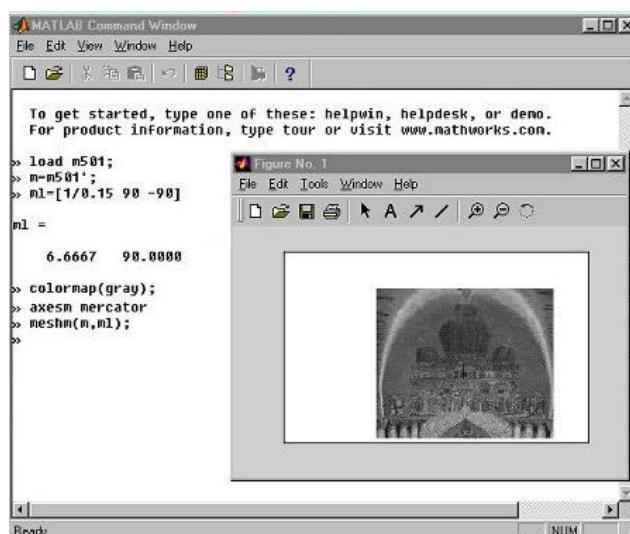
MATLAB Command Window

File Edit View Window Help

To get started, type one of these: helpwin, helpdesk, or demo.
For product information, type tour or visit www.mathworks.com.

» load m501;
» m=m501';
» ml=[1/0.15 90 -90]

ml =

6.6667 90.0000

» colormap(gray);
» axesm mercator
» meshm(m,ml);
»

Figure No. 1

File Edit Tools Window Help

Ready

NUM